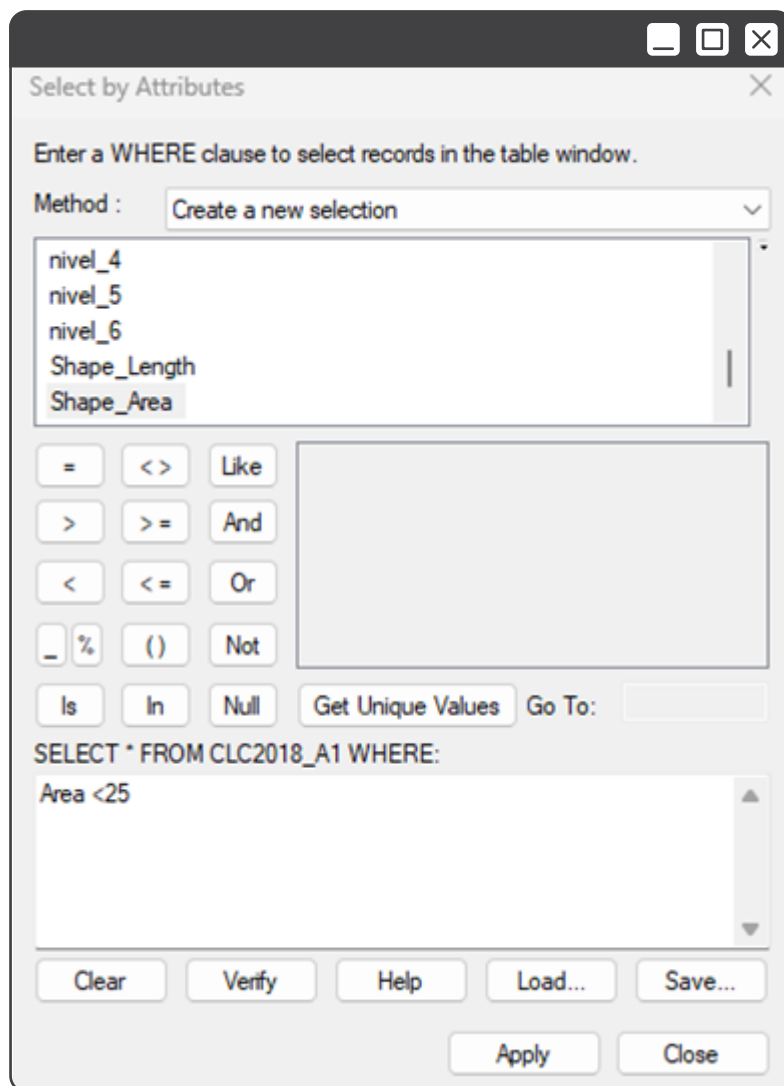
Select by Attributes

Enter a WHERE clause to select records in the table window.

Method : Create a new selection

nivel_4
nivel_5
nivel_6
Shape_Length
Shape_Area

=
<>
Like
>
>=
And
<
<=
Or
_
%
()
Not
Is
In
Null
Get Unique Values
Go To:

SELECT * FROM CLC2018_A1 WHERE:

Area <25

Clear
Verify
Help
Load...
Save...

Apply
Close